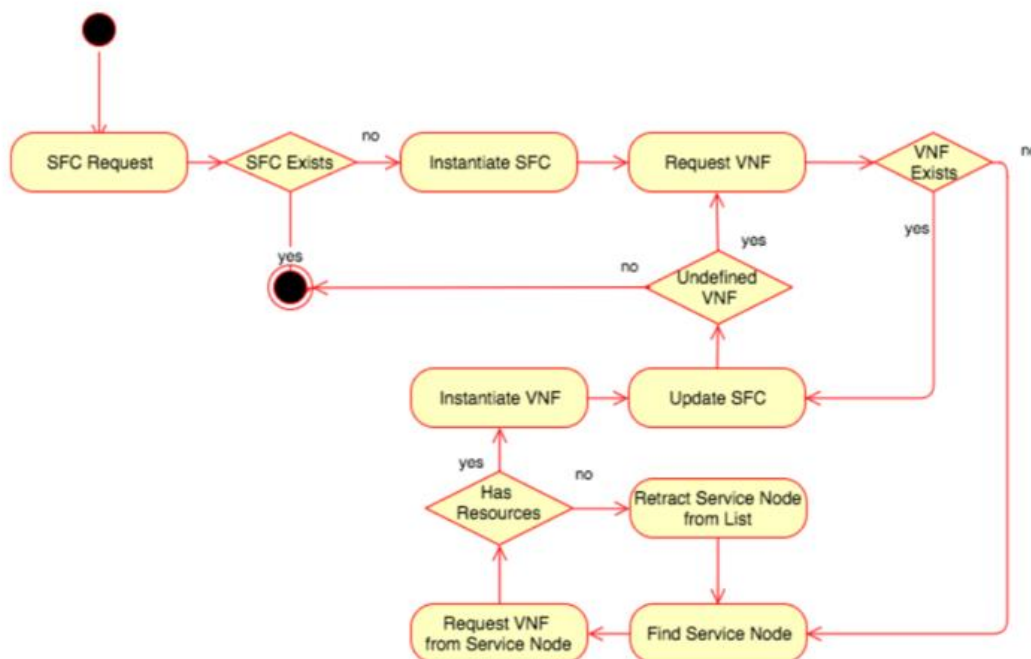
SFC Request

SFC Exists

no

Instantiate SFC

Request VNF

VNF Exists

no

yes

yes

no

Undefined VNF

yes

Instantiate VNF

Update SFC

yes

no

Has Resources

Retract Service Node from List

Request VNF from Service Node

Find Service Node